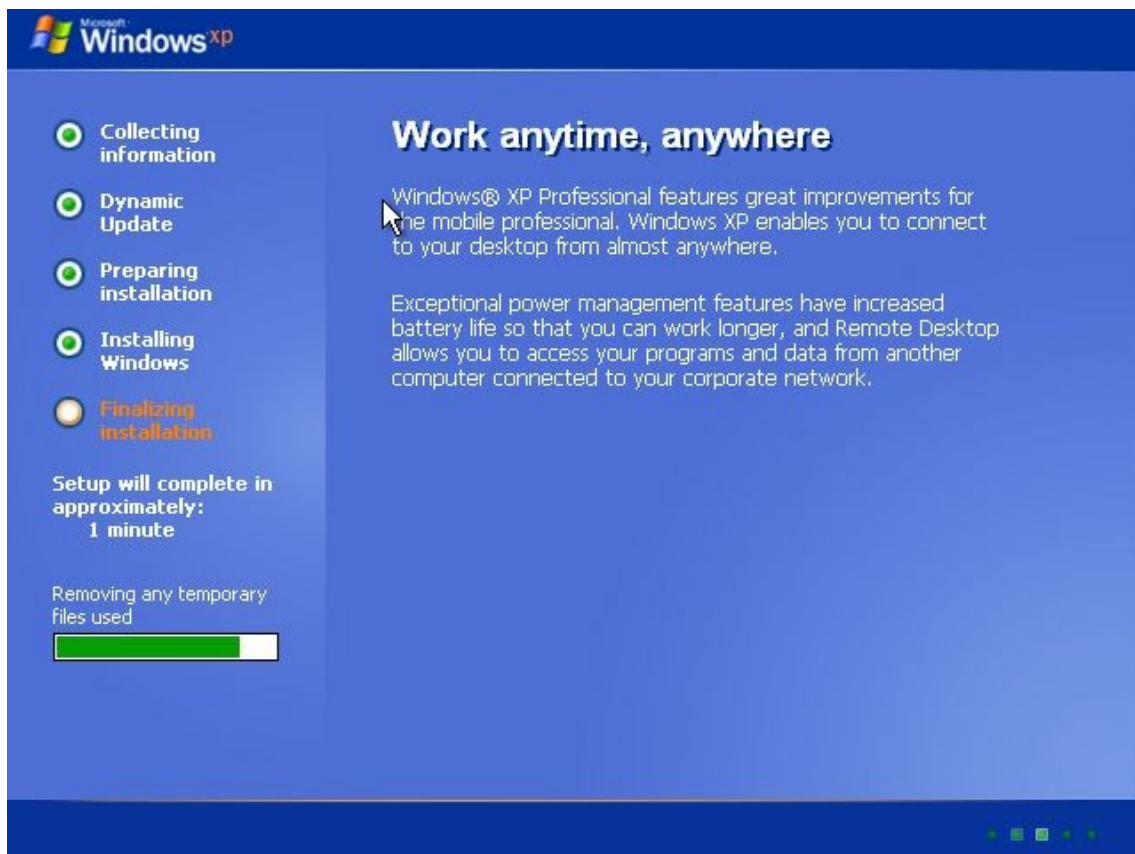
Microsoft Windows xp

Collecting information

Dynamic Update

Preparing installation

Installing Windows

Finalizing installation

Setup will complete in approximately: 1 minute

Removing any temporary files used

Work anytime, anywhere

Windows® XP Professional features great improvements for the mobile professional. Windows XP enables you to connect to your desktop from almost anywhere.

Exceptional power management features have increased battery life so that you can work longer, and Remote Desktop allows you to access your programs and data from another computer connected to your corporate network.